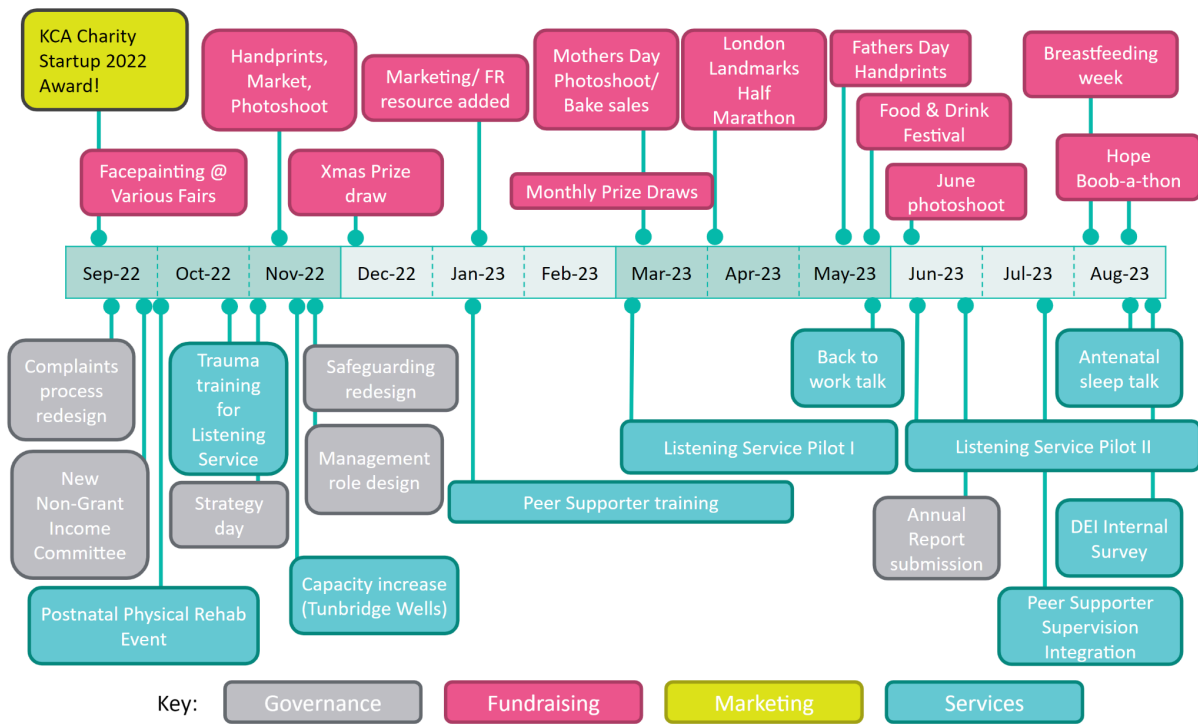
KCA Charity Startup 2022 Award!

Handprints, Market, Photoshoot

Marketing/ FR resource added

Mothers Day Photoshoot/ Bake sales

London Landmarks Half Marathon

Fathers Day Handprints

Breastfeeding week

Facepainting @ Various Fairs

Xmas Prize draw

Monthly Prize Draws

Food & Drink Festival

June photoshoot

Hope Boob-a-thon

| Sep-22 | Oct-22 | Nov-22 | Dec-22 | Jan-23 | Feb-23 | Mar-23 | Apr-23 | May-23 | Jun-23 | Jul-23 | Aug-23 |
|---|---|---|---|---|---|---|---|---|---|---|---|

Complaints process redesign

Trauma training for Listening Service

Safeguarding redesign

Back to work talk

Antenatal sleep talk

New Non-Grant Income Committee

Strategy day

Management role design

Listening Service Pilot I

Listening Service Pilot II

Peer Supporter training

Annual Report submission

DEI Internal Survey

Capacity increase (Tunbridge Wells)

Postnatal Physical Rehab Event

Peer Supporter Supervision Integration

Key: Governance Fundraising Marketing Services